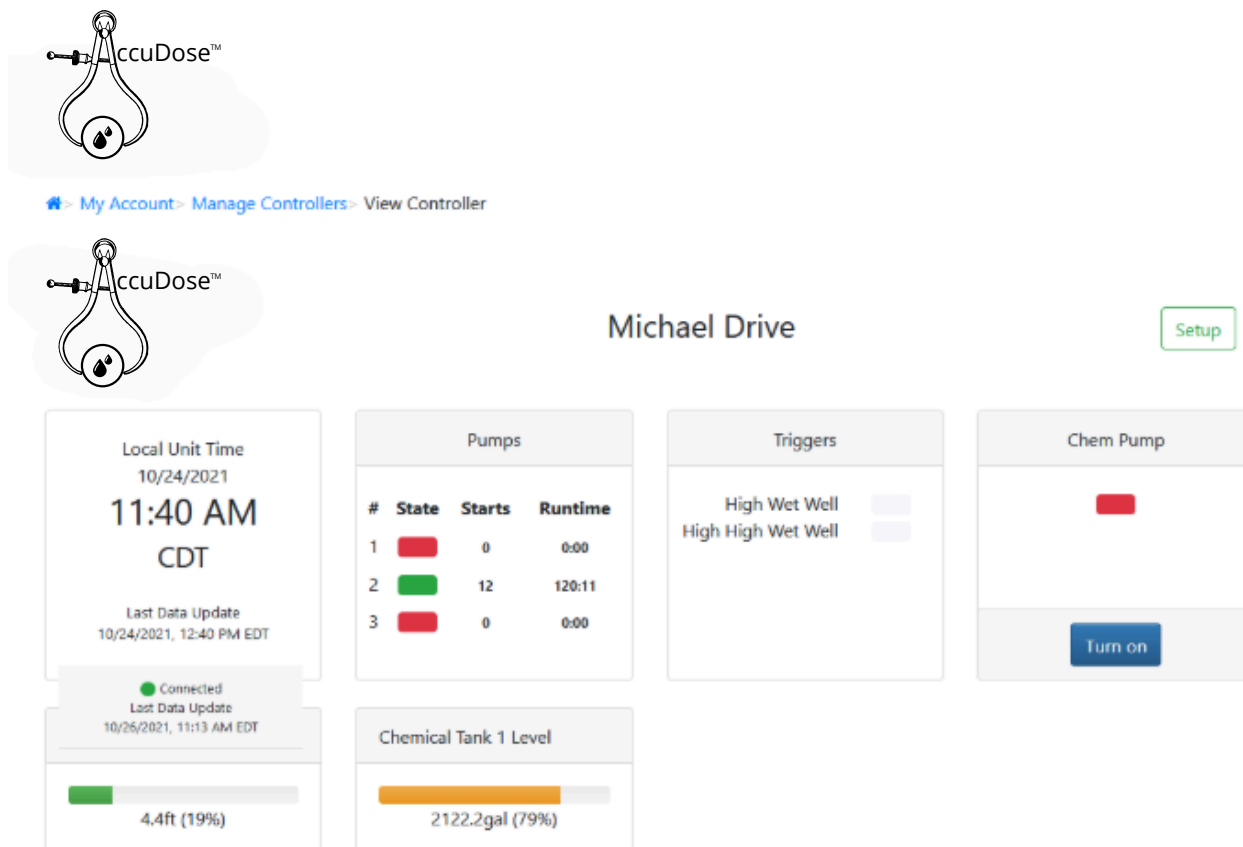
AccuDose™

> My Account > Manage Controllers > View Controller

AccuDose™

Michael Drive

Setup

Local Unit Time
10/24/2021
11:40 AM
CDT

Last Data Update
10/24/2021, 12:40 PM EDT

Connected
Last Data Update
10/26/2021, 11:13 AM EDT

Pumps

| # | State | Starts | Runtime |
|---|---|---|---|
| 1 | | 0 | 0:00 |
| 2 | | 12 | 120:11 |
| 3 | | 0 | 0:00 |

Triggers

High Wet Well
High High Wet Well

Chem Pump

Turn on

4.4ft (19%)

Chemical Tank 1 Level

2122.2gal (79%)